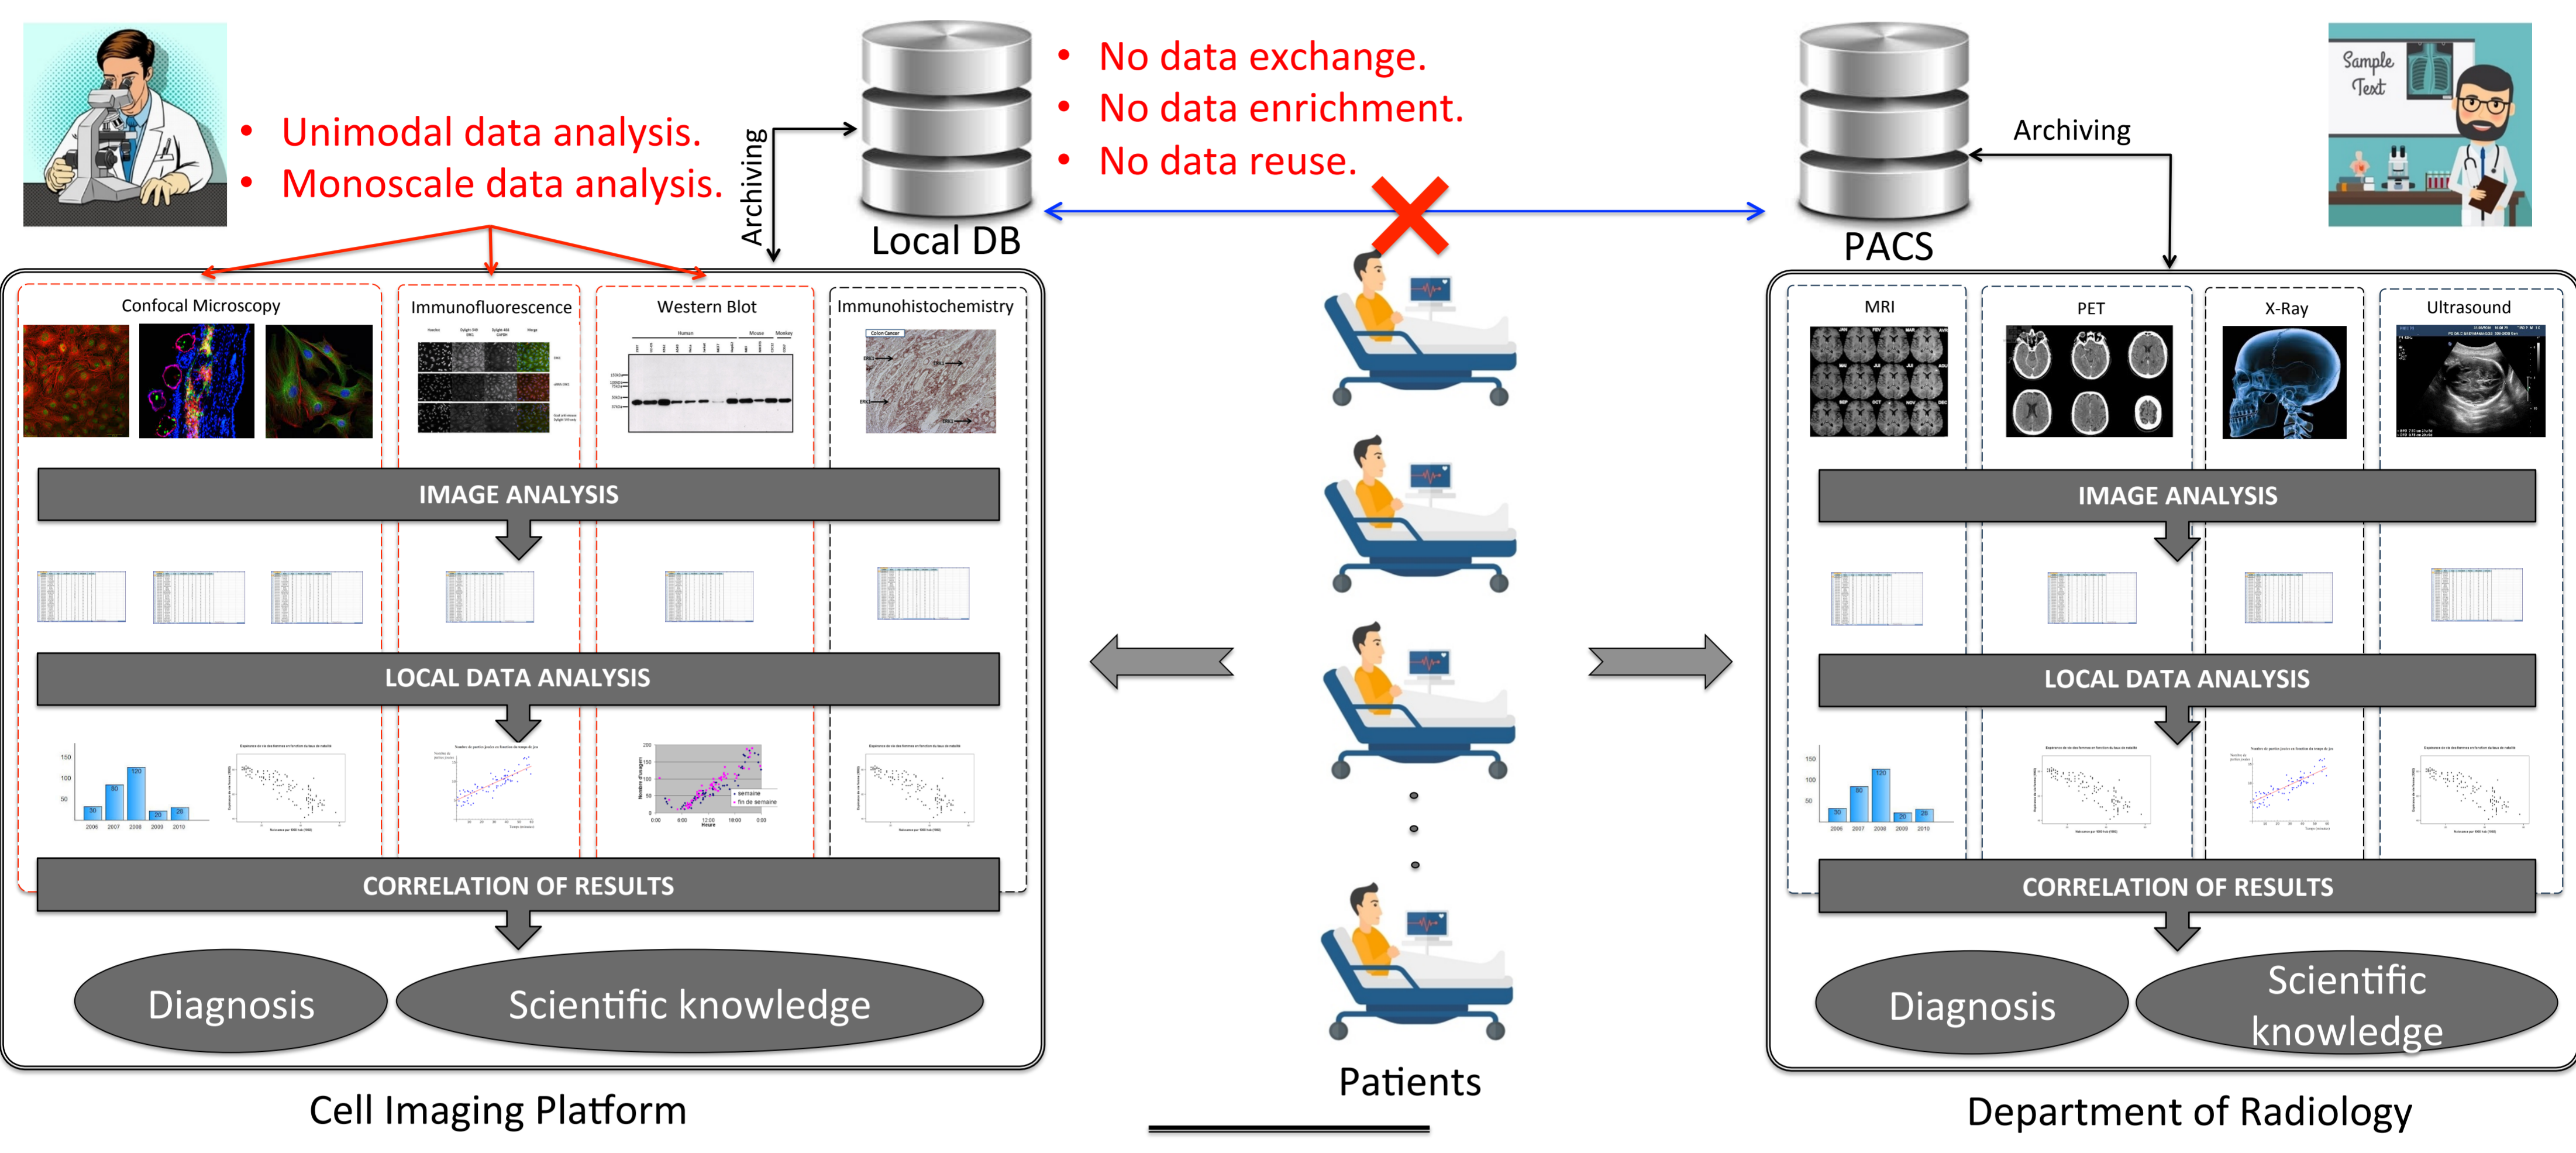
• Unimodal data analysis.
• Monoscale data analysis.

Archiving

Local DB

• No data exchange.
• No data enrichment.
• No data reuse.

PACS

Archiving

Sample Text

Confocal Microscopy

Immunofluorescence

Western Blot

Immunohistochemistry

IMAGE ANALYSIS

LOCAL DATA ANALYSIS

CORRELATION OF RESULTS

Diagnosis

Scientific knowledge

Cell Imaging Platform

Patients

MRI

PET

X-Ray

Ultrasound

IMAGE ANALYSIS

LOCAL DATA ANALYSIS

CORRELATION OF RESULTS

Diagnosis

Scientific knowledge

Department of Radiology